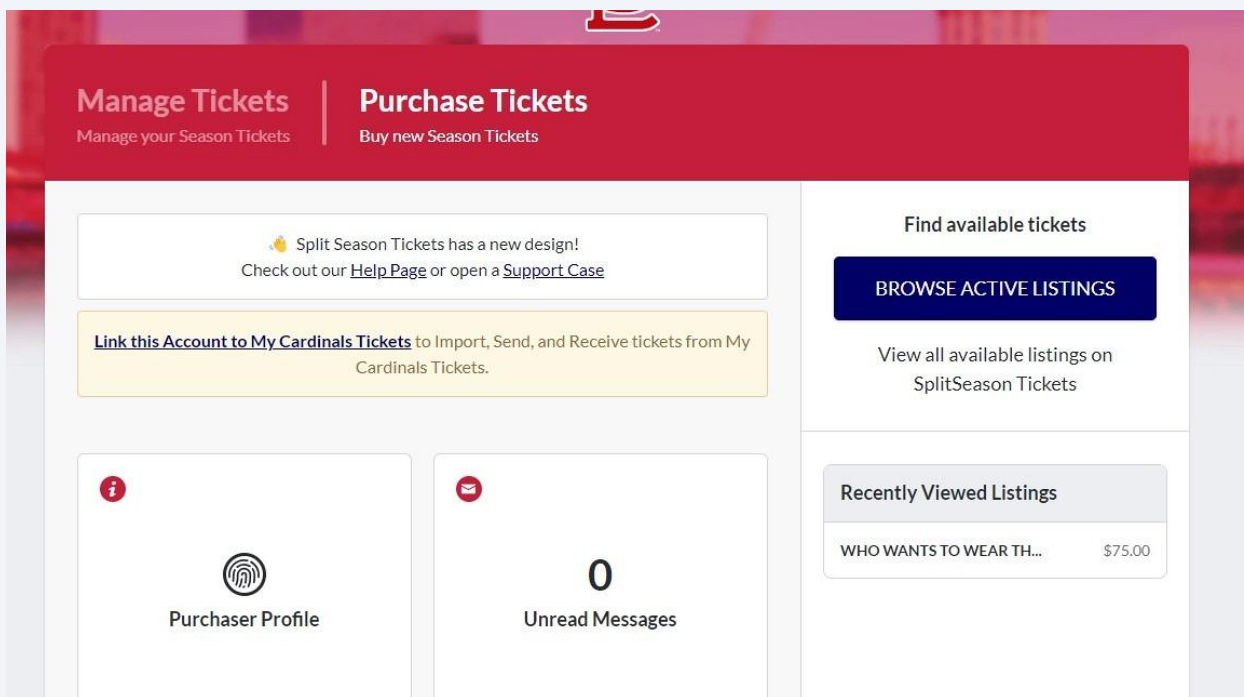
Manage Tickets
Manage your Season Tickets

Purchase Tickets
Buy new Season Tickets

Split Season Tickets has a new design!
Check out our Help Page or open a Support Case

Link this Account to My Cardinals Tickets to Import, Send, and Receive tickets from My Cardinals Tickets.

Find available tickets

BROWSE ACTIVE LISTINGS

View all available listings on SplitSeason Tickets

Purchaser Profile

0
Unread Messages

Recently Viewed Listings

WHO WANTS TO WEAR TH... $75.00